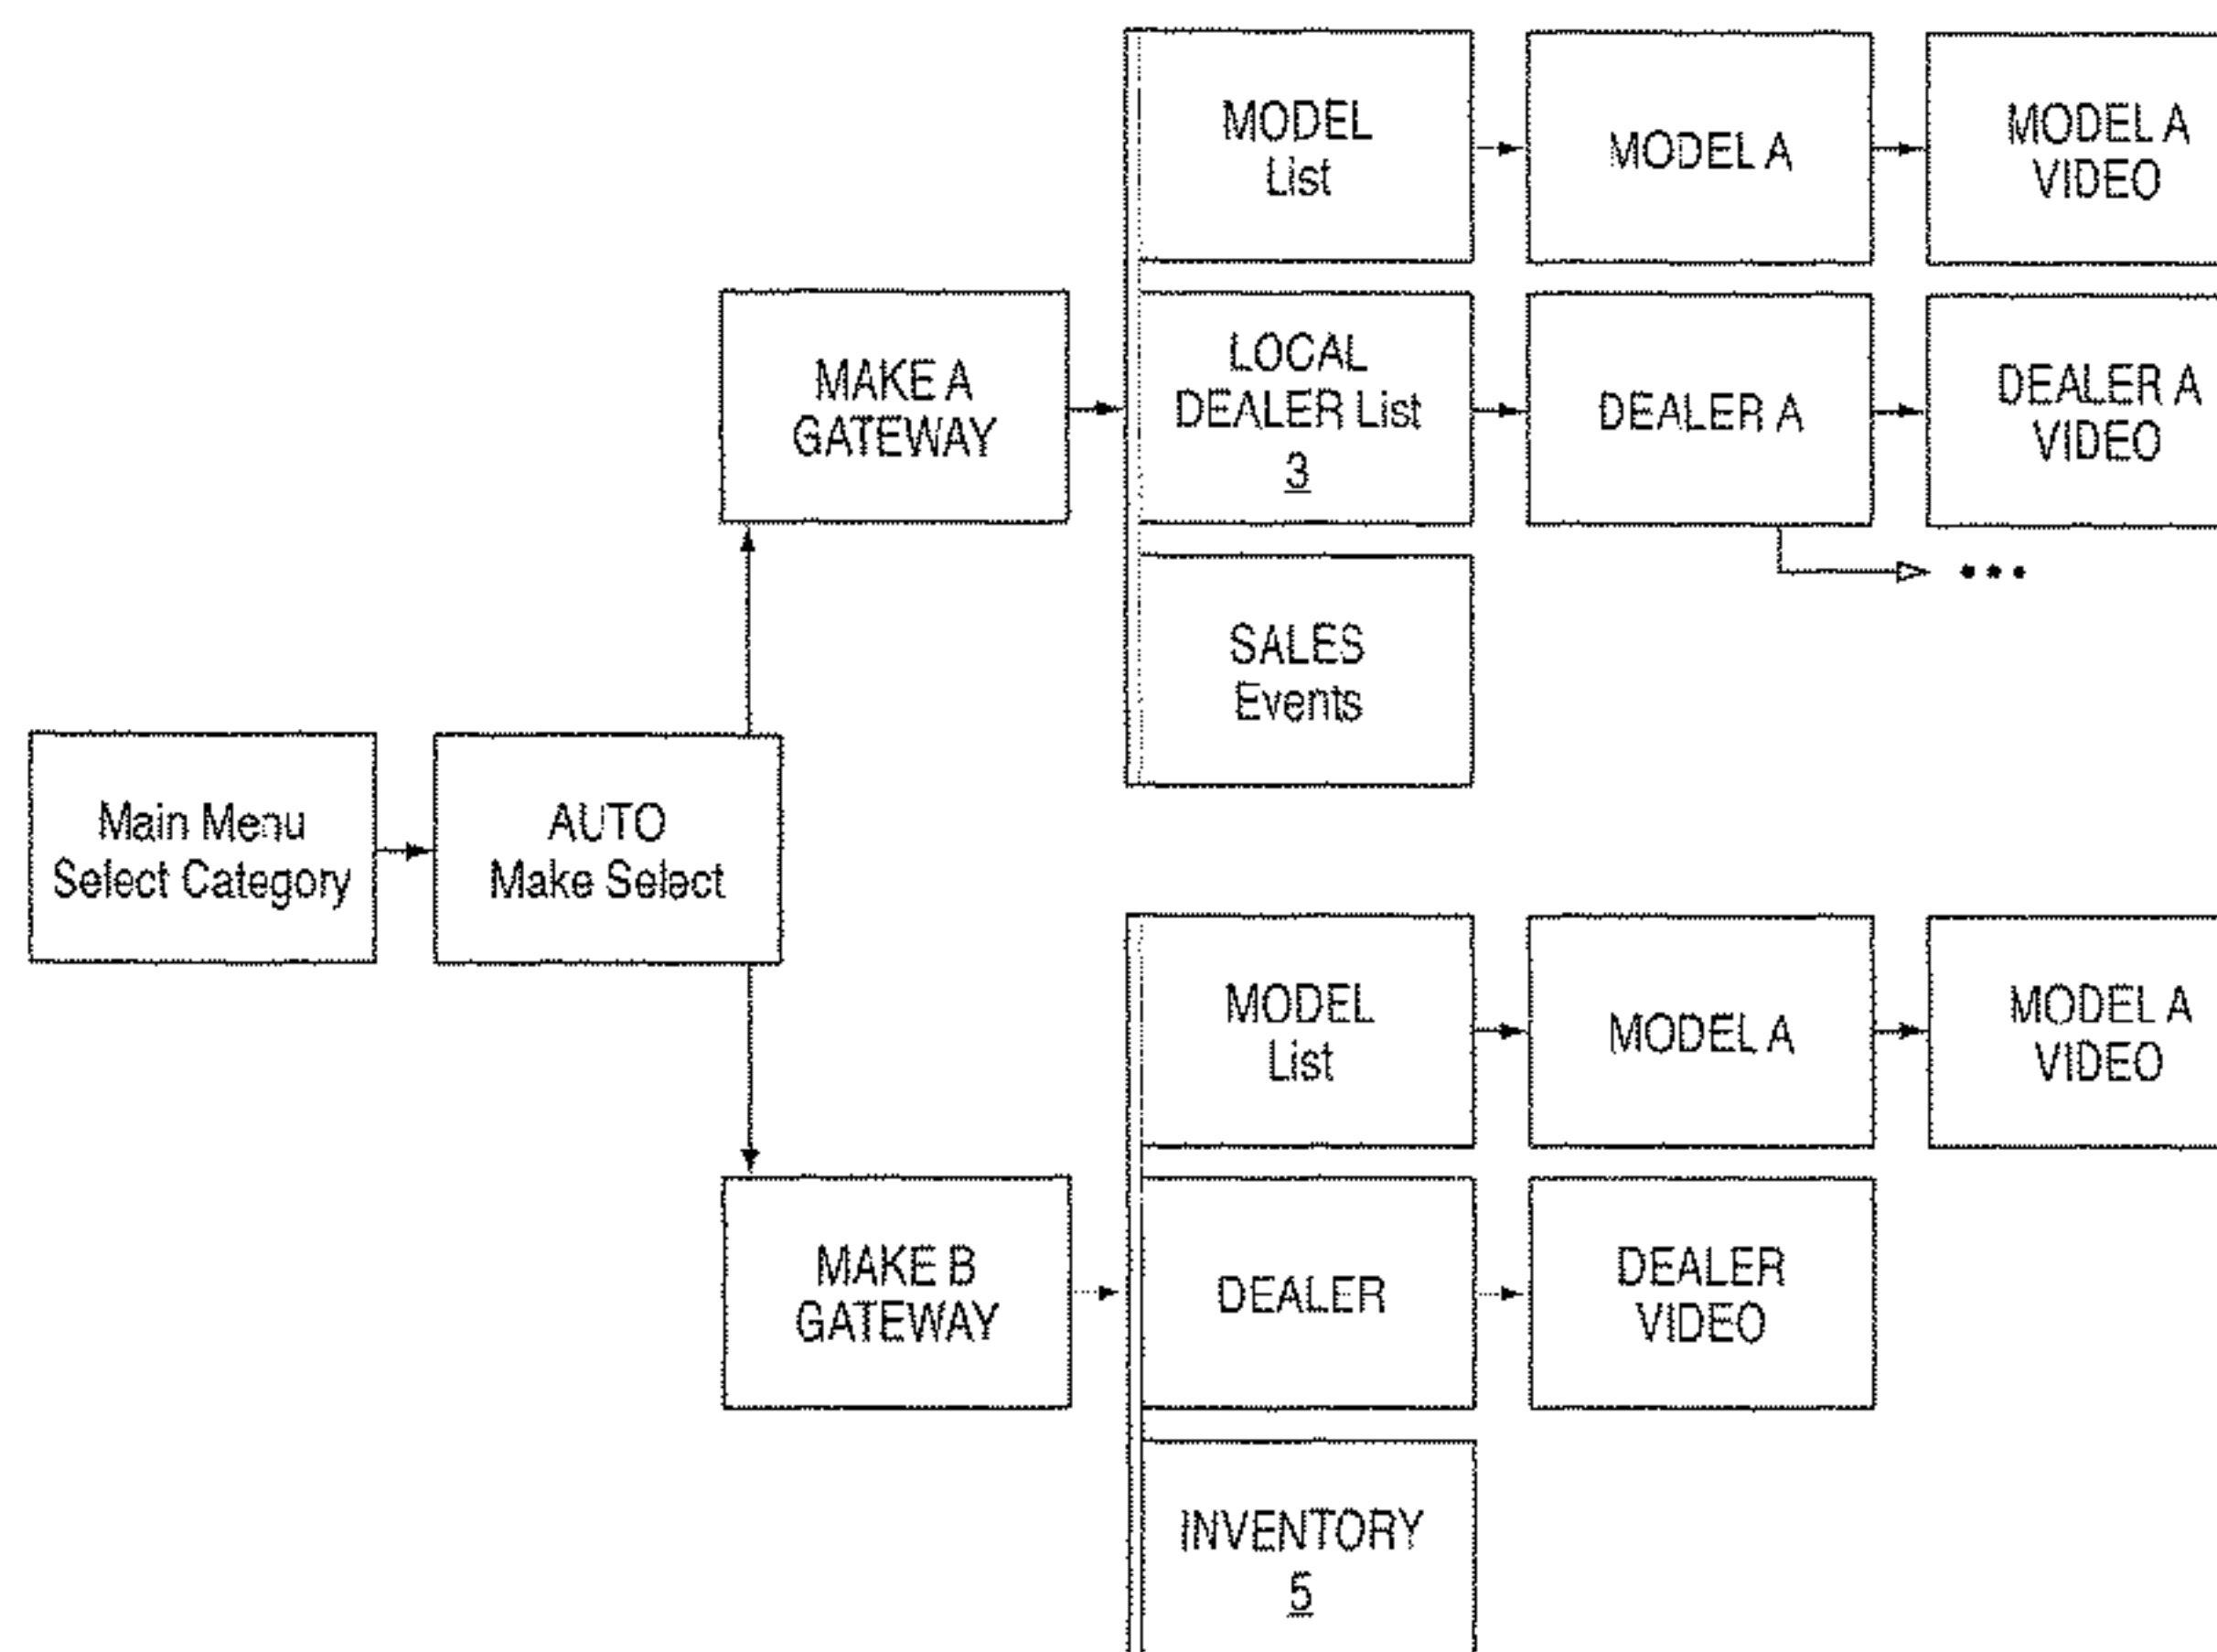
MODEL List

MODEL A

MODEL A VIDEO

MAKE A GATEWAY

LOCAL DEALER List 3

DEALER A

DEALER A VIDEO

...

SALES Events

Main Menu Select Category

AUTO Make Select

MODEL List

MODEL A

MODEL A VIDEO

MAKE B GATEWAY

DEALER

DEALER VIDEO

INVENTORY 5